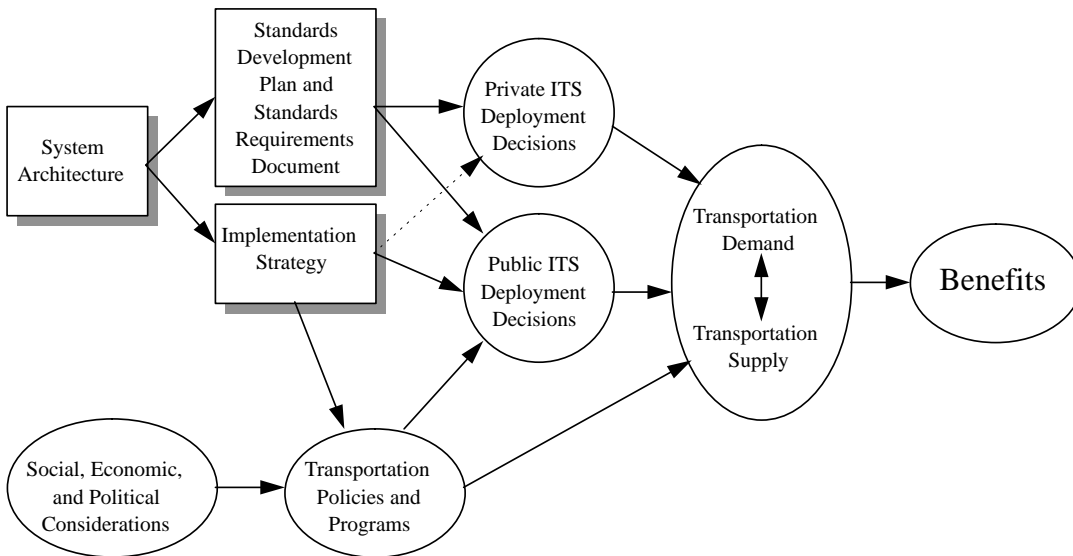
System Architecture

Standards Development Plan and Standards Requirements Document

Implementation Strategy

Private ITS Deployment Decisions

Public ITS Deployment Decisions

Transportation Demand

Transportation Supply

Benefits

Social, Economic, and Political Considerations

Transportation Policies and Programs